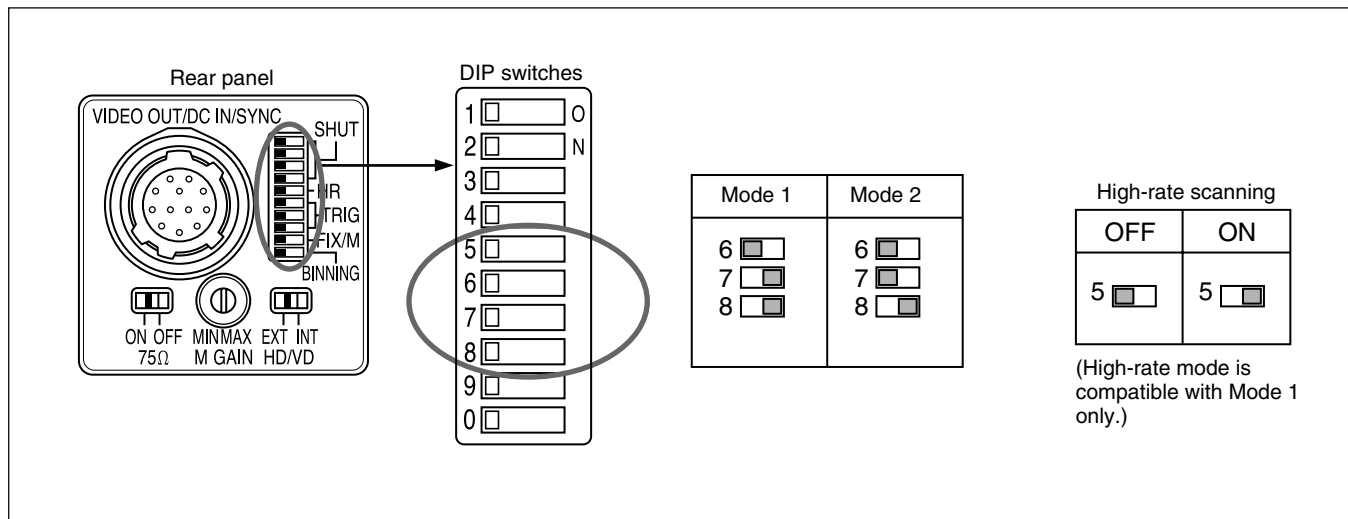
Rear panel

VIDEO OUT/DC IN/SYNC

SHUT

HR

TRIG

FIX/M

BINNING

ON OFF
75Ω

MIN MAX
M GAIN

EXT INT
HD/VD

DIP switches

1
2
3
4
5
6
7
8
9
0

O
N

| Mode 1 | Mode 2 |
|---|---|
| 6<br>7<br>8 | 6<br>7<br>8 |

High-rate scanning

| OFF | ON |
|---|---|
| 5 | 5 |

(High-rate mode is compatible with Mode 1 only.)